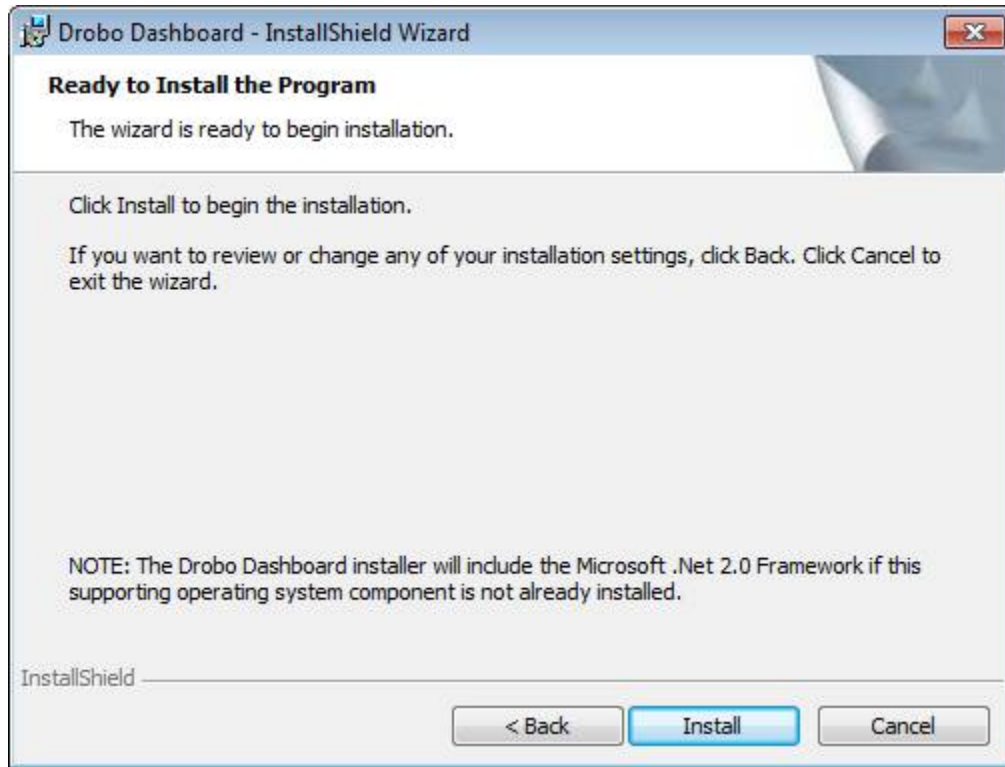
Drobo Dashboard - InstallShield Wizard

Ready to Install the Program

The wizard is ready to begin installation.

Click Install to begin the installation.

If you want to review or change any of your installation settings, click Back. Click Cancel to exit the wizard.

NOTE: The Drobo Dashboard installer will include the Microsoft .Net 2.0 Framework if this supporting operating system component is not already installed.

InstallShield

< Back

Install

Cancel